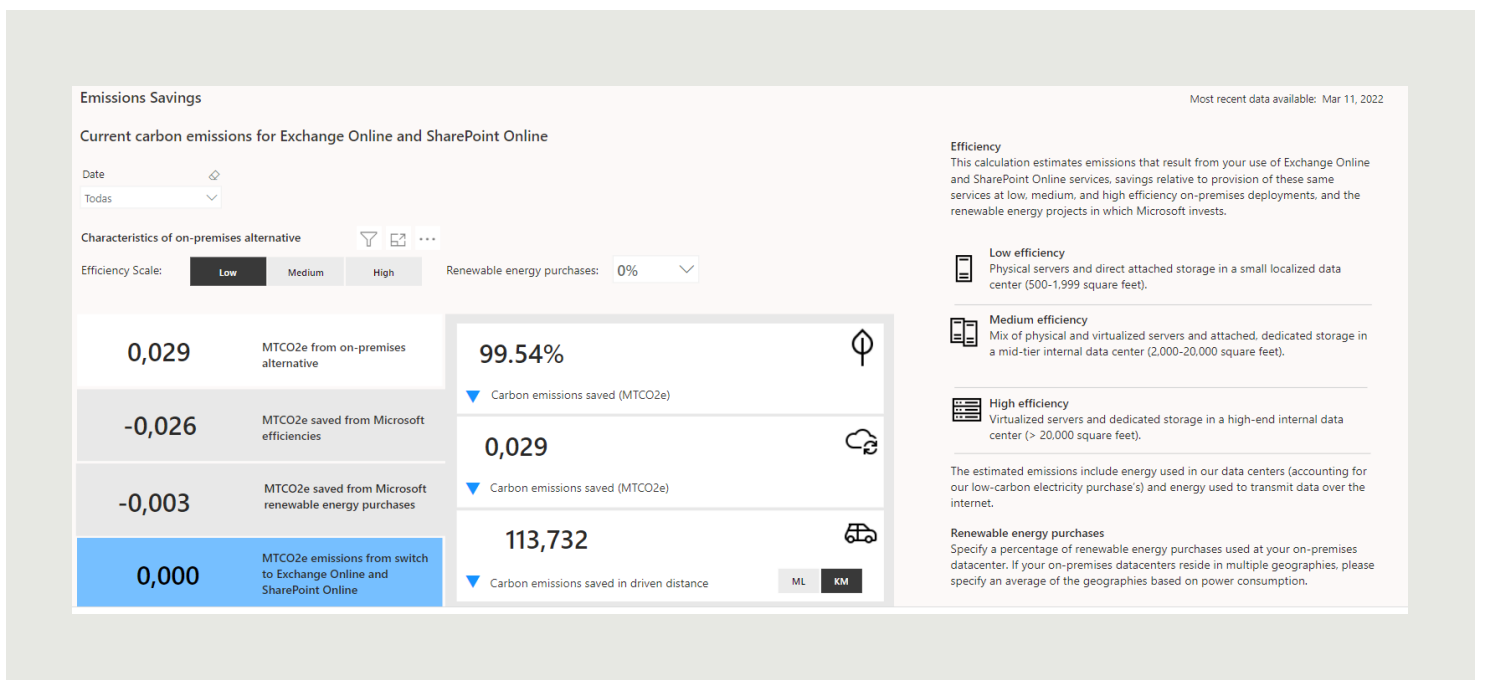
Emissions Savings

Most recent data available: Mar 11, 2022

Current carbon emissions for Exchange Online and SharePoint Online

Date
Todas

Characteristics of on-premises alternative

Efficiency Scale: Low Medium High

Renewable energy purchases: 0%

0,029 MTCO2e from on-premises alternative

-0,026 MTCO2e saved from Microsoft efficiencies

-0,003 MTCO2e saved from Microsoft renewable energy purchases

0,000 MTCO2e emissions from switch to Exchange Online and SharePoint Online

99.54%
Carbon emissions saved (MTCO2e)

0,029
Carbon emissions saved (MTCO2e)

113,732
Carbon emissions saved in driven distance
ML KM

Efficiency
This calculation estimates emissions that result from your use of Exchange Online and SharePoint Online services, savings relative to provision of these same services at low, medium, and high efficiency on-premises deployments, and the renewable energy projects in which Microsoft invests.

Low efficiency
Physical servers and direct attached storage in a small localized data center (500-1,999 square feet).

Medium efficiency
Mix of physical and virtualized servers and attached, dedicated storage in a mid-tier internal data center (2,000-20,000 square feet).

High efficiency
Virtualized servers and dedicated storage in a high-end internal data center (> 20,000 square feet).

The estimated emissions include energy used in our data centers (accounting for our low-carbon electricity purchase's) and energy used to transmit data over the internet.

Renewable energy purchases
Specify a percentage of renewable energy purchases used at your on-premises datacenter. If your on-premises datacenters reside in multiple geographies, please specify an average of the geographies based on power consumption.